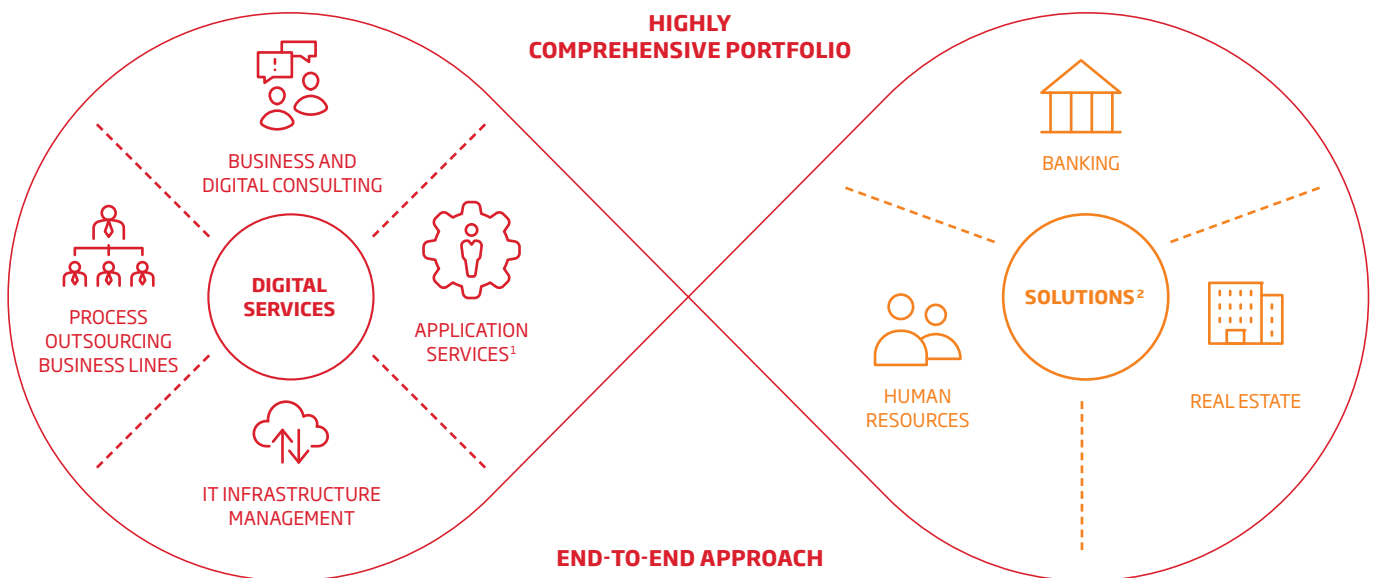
HIGHLY
COMPREHENSIVE PORTFOLIO

BUSINESS AND DIGITAL CONSULTING

PROCESS OUTSOURCING BUSINESS LINES

DIGITAL SERVICES

APPLICATION SERVICES$^1$

IT INFRASTRUCTURE MANAGEMENT

BANKING

HUMAN RESOURCES

SOLUTIONS$^2$

REAL ESTATE

END-TO-END APPROACH